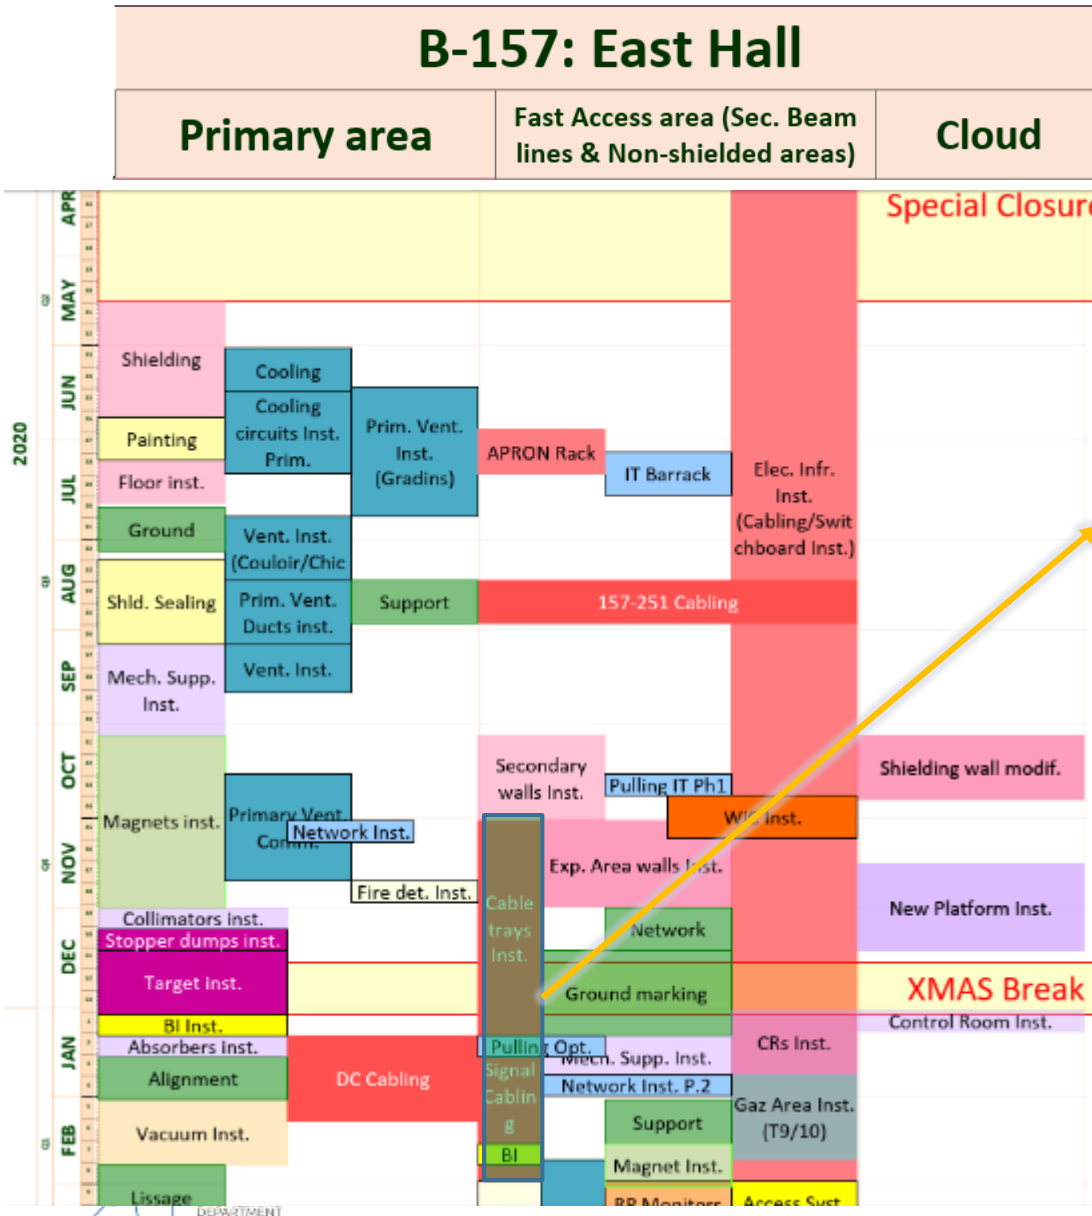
B-157: East Hall

Primary area

Fast Access area (Sec. Beam lines & Non-shielded areas)

Cloud

2020

APR

MAY

JUN

JUL

AUG

SEP

OCT

NOV

DEC

JAN

FEB

Special Closur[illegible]

Shielding

Cooling

Cooling circuits Inst. Prim.

Prim. Vent. Inst. (Gradins)

Painting

APRON Rack

IT Barrack

Elec. Infr. Inst. (Cabling/Switchboard Inst.)

Floor inst.

Ground

Vent. Inst. (Couloir/Chic

Shld. Sealing

Prim. Vent. Ducts inst.

Support

157-251 Cabling

Mech. Supp. Inst.

Vent. Inst.

Magnets inst.

Secondary walls Inst.

Pulling IT Ph1

Shielding wall modif.

Primary Vent. Comm.

Network Inst.

W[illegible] Inst.

Exp. Area walls Inst.

Cable trays Inst.

Fire det. Inst.

New Platform Inst.

Collimators inst.

Network

Stopper dumps inst.

Target inst.

Ground marking

XMAS Break

BI Inst.

Control Room Inst.

Absorbers inst.

Pulling Opt.

Mech. Supp. Inst.

CRs Inst.

Alignment

DC Cabling

Signal Cabling

Network Inst. P.2

Vacuum Inst.

Gaz Area Inst. (T9/10)

Support

BI

Magnet Inst.

Lissage

RP Monitors

Access Syst

DEPARTMENT